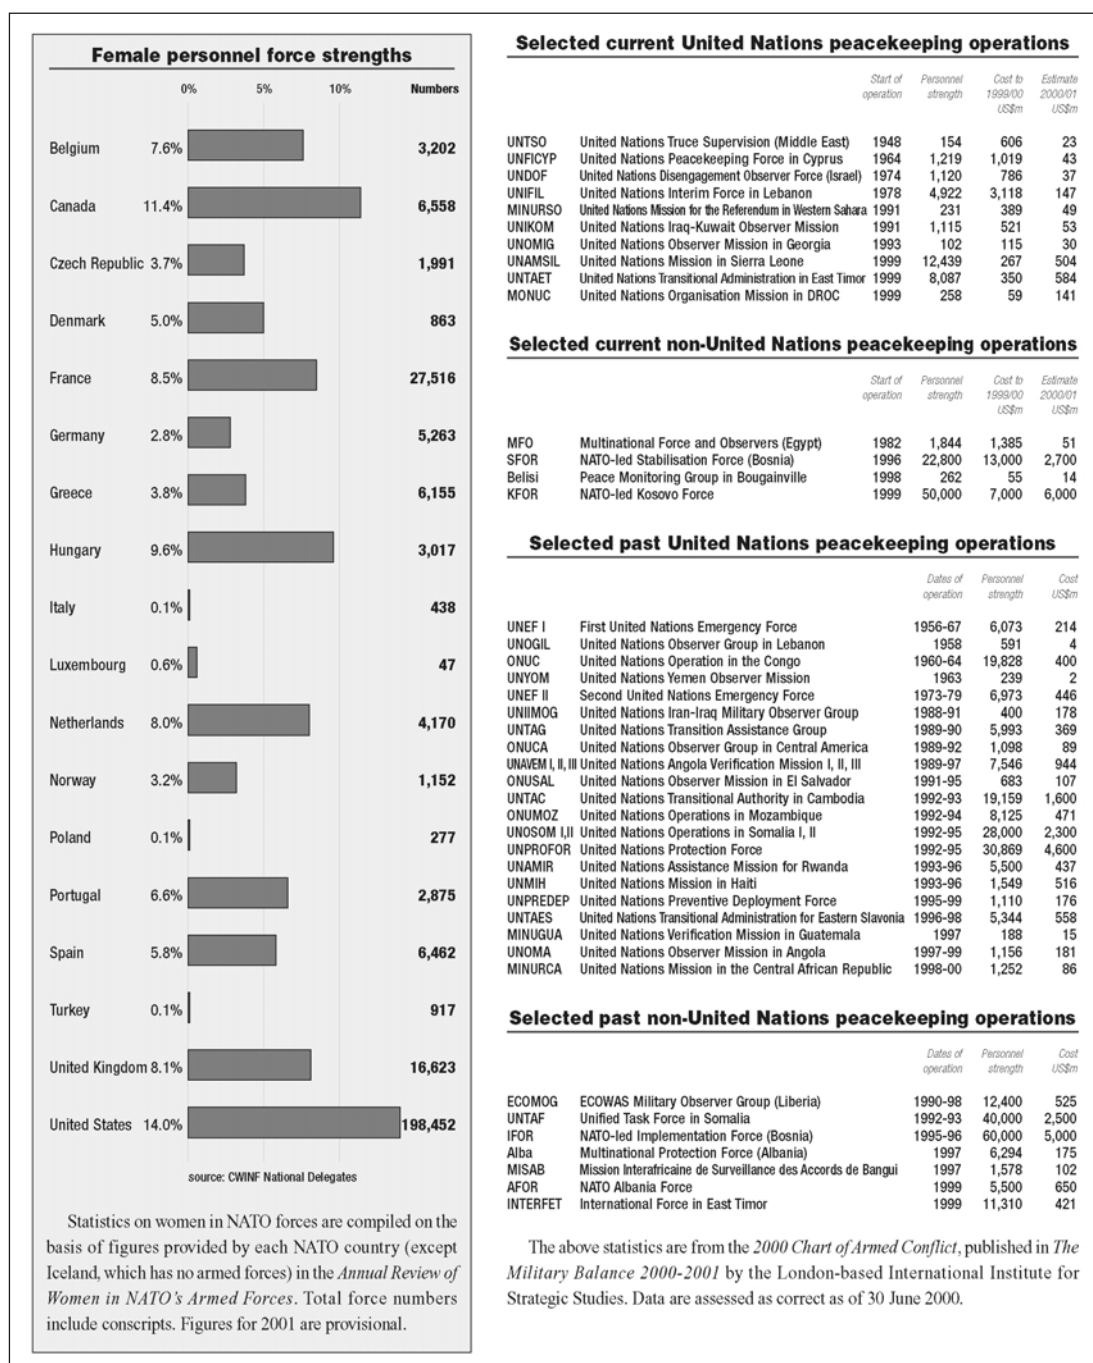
Female personnel force strengths

0% 5% 10% Numbers

| Country | % | Numbers |
|---|---|---|
| Belgium | 7.6% | 3,202 |
| Canada | 11.4% | 6,558 |
| Czech Republic | 3.7% | 1,991 |
| Denmark | 5.0% | 863 |
| France | 8.5% | 27,516 |
| Germany | 2.8% | 5,263 |
| Greece | 3.8% | 6,155 |
| Hungary | 9.6% | 3,017 |
| Italy | 0.1% | 438 |
| Luxembourg | 0.6% | 47 |
| Netherlands | 8.0% | 4,170 |
| Norway | 3.2% | 1,152 |
| Poland | 0.1% | 277 |
| Portugal | 6.6% | 2,875 |
| Spain | 5.8% | 6,462 |
| Turkey | 0.1% | 917 |
| United Kingdom | 8.1% | 16,623 |
| United States | 14.0% | 198,452 |

source: CWINF National Delegates

Statistics on women in NATO forces are compiled on the basis of figures provided by each NATO country (except Iceland, which has no armed forces) in the *Annual Review of Women in NATO's Armed Forces*. Total force numbers include conscripts. Figures for 2001 are provisional.

Selected current United Nations peacekeeping operations

| | | Start of operation | Personnel strength | Cost to 1999/00 US$m | Estimate 2000/01 US$m |
|---|---|---|---|---|---|
| UNTSO | United Nations Truce Supervision (Middle East) | 1948 | 154 | 606 | 23 |
| UNFICYP | United Nations Peacekeeping Force in Cyprus | 1964 | 1,219 | 1,019 | 43 |
| UNDOF | United Nations Disengagement Observer Force (Israel) | 1974 | 1,120 | 786 | 37 |
| UNIFIL | United Nations Interim Force in Lebanon | 1978 | 4,922 | 3,118 | 147 |
| MINURSO | United Nations Mission for the Referendum in Western Sahara | 1991 | 231 | 389 | 49 |
| UNIKOM | United Nations Iraq-Kuwait Observer Mission | 1991 | 1,115 | 521 | 53 |
| UNOMIG | United Nations Observer Mission in Georgia | 1993 | 102 | 115 | 30 |
| UNAMSIL | United Nations Mission in Sierra Leone | 1999 | 12,439 | 267 | 504 |
| UNTAET | United Nations Transitional Administration in East Timor | 1999 | 8,087 | 350 | 584 |
| MONUC | United Nations Organisation Mission in DROC | 1999 | 258 | 59 | 141 |

Selected current non-United Nations peacekeeping operations

| | | Start of operation | Personnel strength | Cost to 1999/00 US$m | Estimate 2000/01 US$m |
|---|---|---|---|---|---|
| MFO | Multinational Force and Observers (Egypt) | 1982 | 1,844 | 1,385 | 51 |
| SFOR | NATO-led Stabilisation Force (Bosnia) | 1996 | 22,800 | 13,000 | 2,700 |
| Belisi | Peace Monitoring Group in Bougainville | 1998 | 262 | 55 | 14 |
| KFOR | NATO-led Kosovo Force | 1999 | 50,000 | 7,000 | 6,000 |

Selected past United Nations peacekeeping operations

| | | Dates of operation | Personnel strength | Cost US$m |
|---|---|---|---|---|
| UNEF I | First United Nations Emergency Force | 1956-67 | 6,073 | 214 |
| UNOGIL | United Nations Observer Group in Lebanon | 1958 | 591 | 4 |
| ONUC | United Nations Operation in the Congo | 1960-64 | 19,828 | 400 |
| UNYOM | United Nations Yemen Observer Mission | 1963 | 239 | 2 |
| UNEF II | Second United Nations Emergency Force | 1973-79 | 6,973 | 446 |
| UNIIMOG | United Nations Iran-Iraq Military Observer Group | 1988-91 | 400 | 178 |
| UNTAG | United Nations Transition Assistance Group | 1989-90 | 5,993 | 369 |
| ONUCA | United Nations Observer Group in Central America | 1989-92 | 1,098 | 89 |
| UNAVEM I, II, III | United Nations Angola Verification Mission I, II, III | 1989-97 | 7,546 | 944 |
| ONUSAL | United Nations Observer Mission in El Salvador | 1991-95 | 683 | 107 |
| UNTAC | United Nations Transitional Authority in Cambodia | 1992-93 | 19,159 | 1,600 |
| ONUMOZ | United Nations Operations in Mozambique | 1992-94 | 8,125 | 471 |
| UNOSOM I,II | United Nations Operations in Somalia I, II | 1992-95 | 28,000 | 2,300 |
| UNPROFOR | United Nations Protection Force | 1992-95 | 30,869 | 4,600 |
| UNAMIR | United Nations Assistance Mission for Rwanda | 1993-96 | 5,500 | 437 |
| UNMIH | United Nations Mission in Haiti | 1993-96 | 1,549 | 516 |
| UNPREDEP | United Nations Preventive Deployment Force | 1995-99 | 1,110 | 176 |
| UNTAES | United Nations Transitional Administration for Eastern Slavonia | 1996-98 | 5,344 | 558 |
| MINUGUA | United Nations Verification Mission in Guatemala | 1997 | 188 | 15 |
| UNOMA | United Nations Observer Mission in Angola | 1997-99 | 1,156 | 181 |
| MINURCA | United Nations Mission in the Central African Republic | 1998-00 | 1,252 | 86 |

Selected past non-United Nations peacekeeping operations

| | | Dates of operation | Personnel strength | Cost US$m |
|---|---|---|---|---|
| ECOMOG | ECOWAS Military Observer Group (Liberia) | 1990-98 | 12,400 | 525 |
| UNTAF | Unified Task Force in Somalia | 1992-93 | 40,000 | 2,500 |
| IFOR | NATO-led Implementation Force (Bosnia) | 1995-96 | 60,000 | 5,000 |
| Alba | Multinational Protection Force (Albania) | 1997 | 6,294 | 175 |
| MISAB | Mission Interafricaine de Surveillance des Accords de Bangui | 1997 | 1,578 | 102 |
| AFOR | NATO Albania Force | 1999 | 5,500 | 650 |
| INTERFET | International Force in East Timor | 1999 | 11,310 | 421 |

The above statistics are from the *2000 Chart of Armed Conflict*, published in *The Military Balance 2000-2001* by the London-based International Institute for Strategic Studies. Data are assessed as correct as of 30 June 2000.